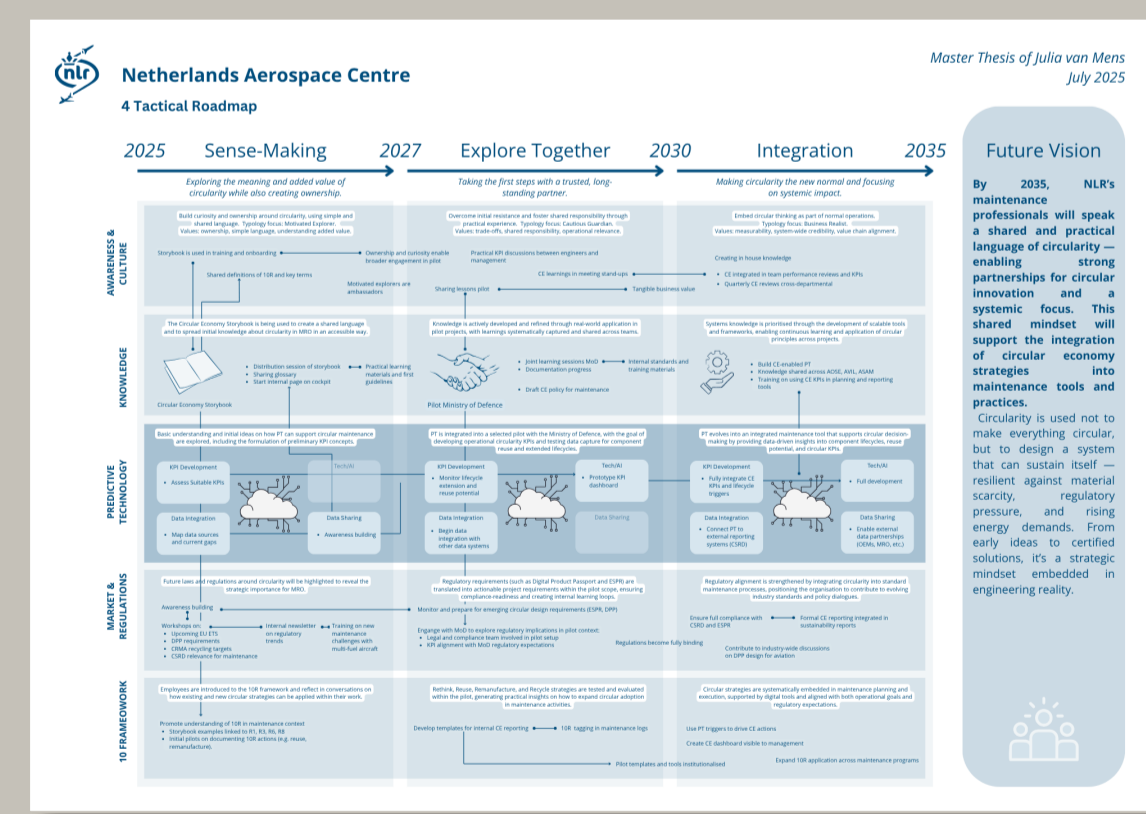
nlr

Netherlands Aerospace Centre

4 Tactical Roadmap

Master Thesis of Julia van Mens
July 2025

2025 Sense-Making 2027 Explore Together 2030 Integration 2035

Future Vision

Exploring the meaning and added value of circularity while also creating ownership.

Taking the first steps with a trusted, long-standing partner.

Making circularity the new normal and focusing on systemic impact.

AWARENESS & CULTURE

Build curiosity and ownership around circularity, using simple and shared language. Typology focus: Motivated Explorer. Values: ownership, simple language, understanding added value.

Storybook is used in training and onboarding

Ownership and curiosity enable broader engagement in pilot

Shared definitions of 10R and key terms

Motivated explorers are ambassadors

Overcome initial resistance and foster shared responsibility through practical experience. Typology focus: Cautious Guardian. Values: trade-offs, shared responsibility, operational relevance.

Practical KPI discussions between engineers and management

CE learnings in meeting stand-ups

Sharing lessons pilot

Tangible business value

Embed circular thinking as part of normal operations. Typology focus: Business Realist. Values: measurability, system-wide credibility, value chain alignment.

Creating in house knowledge

• CE integrated in team performance reviews and KPIs
• Quarterly CE reviews cross-departmental

KNOWLEDGE

The Circular Economy Storybook is being used to create a shared language and to spread initial knowledge about circularity in MRO in an accessible way.

• Distribution session of storybook
• Sharing glossary
• Start internal page on cockpit

• Practical learning materials and first guidelines

Circular Economy Storybook

Knowledge is actively developed and refined through real-world application in pilot projects, with learnings systematically captured and shared across teams.

• Joint learning sessions MoD
• Documentation progress

Internal standards and training materials

• Draft CE policy for maintenance

Pilot Ministry of Defence

Systems knowledge is prioritised through the development of scalable tools and frameworks, enabling continuous learning and application of circular principles across projects.

• Build CE-enabled PT
• Knowledge shared across AOSE, AWL, ASAM
• Training on using CE KPIs in planning and reporting tools

PREDICTIVE TECHNOLOGY

Basic understanding and initial ideas on how PT can support circular maintenance are explored, including the formulation of preliminary KPI concepts.

KPI Development
• Assess Suitable KPIs

Tech/AI

Data Integration
• Map data sources and current gaps

Data Sharing
• Awareness building

PT is integrated into a selected pilot with the Ministry of Defence, with the goal of developing operational circularity KPIs and testing data capture for component reuse and extended lifecycles.

KPI Development
• Monitor lifecycle extension and reuse potential

Tech/AI
• Prototype KPI dashboard

Data Integration
• Begin data integration with other data systems

Data Sharing

PT evolves into an integrated maintenance tool that supports circular decision-making by providing data-driven insights into component lifecycles, reuse potential, and circular KPIs.

KPI Development
• Fully integrate CE KPIs and lifecycle triggers

Tech/AI
• Full development

Data Integration
• Connect PT to external reporting systems (CSRD)

Data Sharing
• Enable external data partnerships (OEMs, MRO, etc.)

MARKET & REGULATIONS

Future laws and regulations around circularity will be highlighted to reveal the strategic importance for MRO.

Awareness building

Workshops on:
• Upcoming EU ETS
• DPP requirements
• CRMA recycling targets
• CSRD relevance for maintenance

• Internal newsletter on regulatory trends

• Training on new maintenance challenges with multi-fuel aircraft

Regulatory requirements (such as Digital Product Passport and ESPR) are translated into actionable project requirements within the pilot scope, ensuring compliance-readiness and creating internal learning loops.

Monitor and prepare for emerging circular design requirements (ESPR, DPP)

Engage with MoD to explore regulatory implications in pilot context:
• Legal and compliance team involved in pilot setup
• KPI alignment with MoD regulatory expectations

Regulations become fully binding

Regulatory alignment is strengthened by integrating circularity into standard maintenance processes, positioning the organisation to contribute to evolving industry standards and policy dialogues.

Ensure full compliance with CSRD and ESPR

Formal CE reporting integrated in sustainability reports

Contribute to industry-wide discussions on DPP design for aviation

10 FRAMEWORK

Employees are introduced to the 10R framework and reflect in conversations on how existing and new circular strategies can be applied within their work.

Promote understanding of 10R in maintenance context
• Storybook examples linked to R1, R3, R6, R8
• Initial pilots on documenting 10R actions (e.g. reuse, remanufacture).

Rethink, Reuse, Remanufacture, and Recycle strategies are tested and evaluated within the pilot, generating practical insights on how to expand circular adoption in maintenance activities.

Develop templates for internal CE reporting

10R tagging in maintenance logs

Pilot templates and tools institutionalised

Circular strategies are systematically embedded in maintenance planning and execution, supported by digital tools and aligned with both operational goals and regulatory expectations.

Use PT triggers to drive CE actions

Create CE dashboard visible to management

Expand 10R application across maintenance programs

By 2035, NLR's maintenance professionals will speak a shared and practical language of circularity — enabling strong partnerships for circular innovation and a systemic focus. This shared mindset will support the integration of circular economy strategies into maintenance tools and practices.

Circularity is used not to make everything circular, but to design a system that can sustain itself — resilient against material scarcity, regulatory pressure, and rising energy demands. From early ideas to certified solutions, it's a strategic mindset embedded in engineering reality.